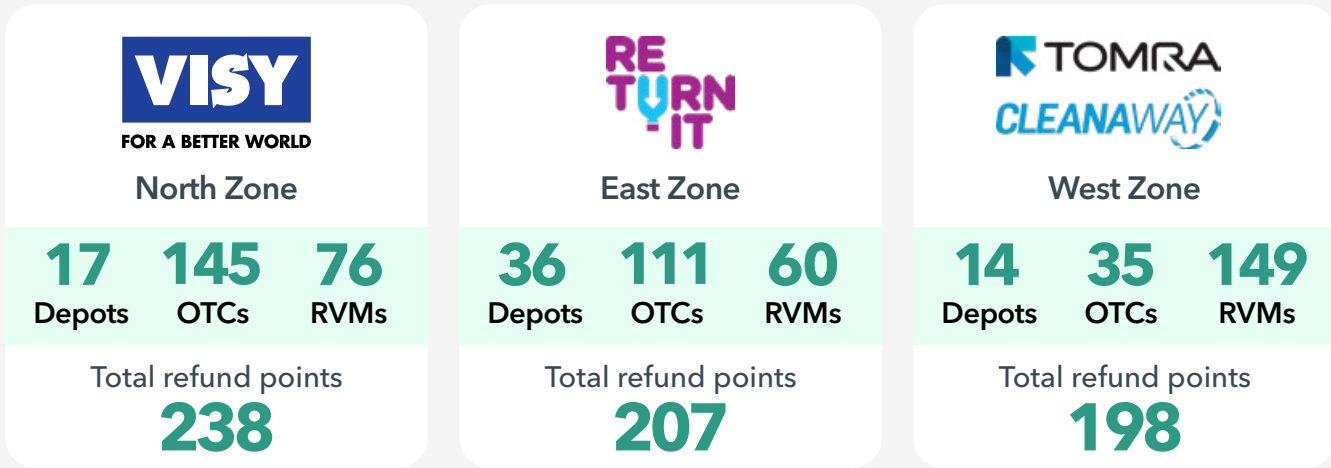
VISY
FOR A BETTER WORLD
North Zone

| 17 | 145 | 76 |
|---|---|---|
| Depots | OTCs | RVMs |

Total refund points
238

RE
TURN
-IT
East Zone

| 36 | 111 | 60 |
|---|---|---|
| Depots | OTCs | RVMs |

Total refund points
207

TOMRA
CLEANAWAY
West Zone

| 14 | 35 | 149 |
|---|---|---|
| Depots | OTCs | RVMs |

Total refund points
198